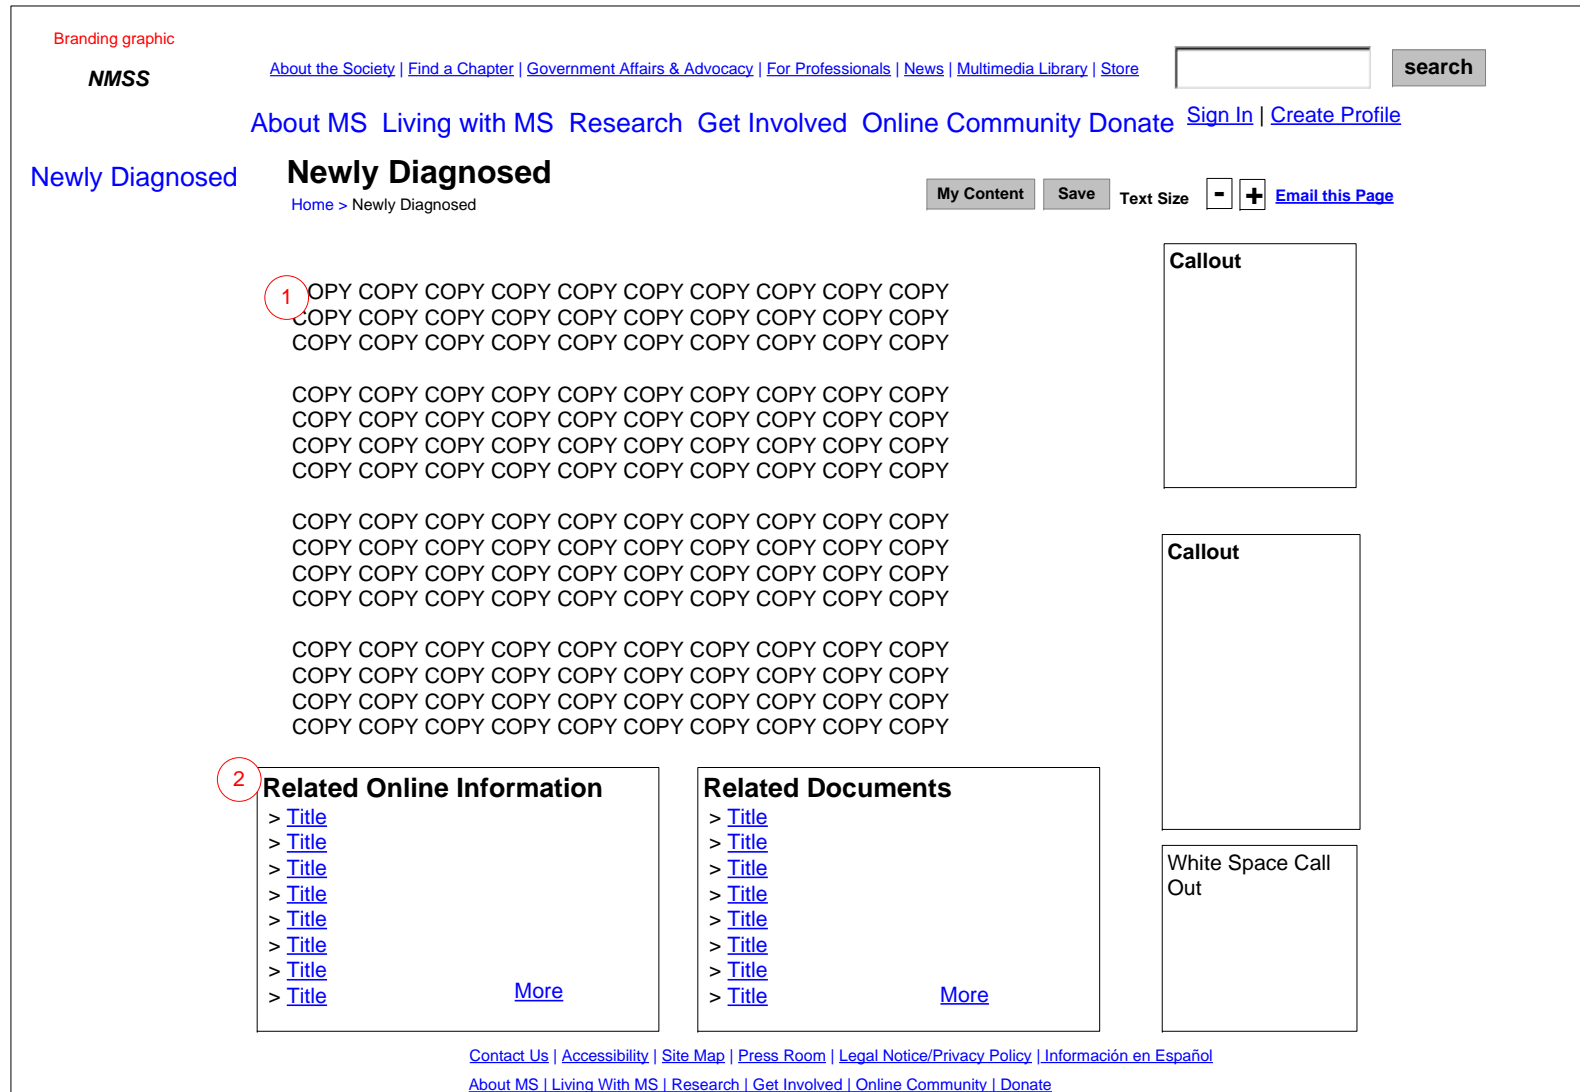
Branding graphic

NMSS

About the Society | Find a Chapter | Government Affairs & Advocacy | For Professionals | News | Multimedia Library | Store

search

About MS Living with MS Research Get Involved Online Community Donate Sign In | Create Profile

Newly Diagnosed

Newly Diagnosed

Home > Newly Diagnosed

My Content Save Text Size - + Email this Page

1

COPY COPY COPY COPY COPY COPY COPY COPY COPY COPY COPY COPY COPY COPY COPY COPY COPY COPY COPY COPY COPY COPY COPY COPY COPY COPY COPY COPY COPY COPY

COPY COPY COPY COPY COPY COPY COPY COPY COPY COPY COPY COPY COPY COPY COPY COPY COPY COPY COPY COPY COPY COPY COPY COPY COPY COPY COPY COPY COPY COPY COPY COPY COPY COPY COPY COPY COPY COPY COPY COPY

COPY COPY COPY COPY COPY COPY COPY COPY COPY COPY COPY COPY COPY COPY COPY COPY COPY COPY COPY COPY COPY COPY COPY COPY COPY COPY COPY COPY COPY COPY COPY COPY COPY COPY COPY COPY COPY COPY COPY COPY

COPY COPY COPY COPY COPY COPY COPY COPY COPY COPY COPY COPY COPY COPY COPY COPY COPY COPY COPY COPY COPY COPY COPY COPY COPY COPY COPY COPY COPY COPY COPY COPY COPY COPY COPY COPY COPY COPY COPY COPY

Callout

Callout

2

Related Online Information
> Title
> Title
> Title
> Title
> Title
> Title
> Title
> Title
More

Related Documents
> Title
> Title
> Title
> Title
> Title
> Title
> Title
> Title
More

White Space Call Out

Contact Us | Accessibility | Site Map | Press Room | Legal Notice/Privacy Policy | Información en Español

About MS | Living With MS | Research | Get Involved | Online Community | Donate